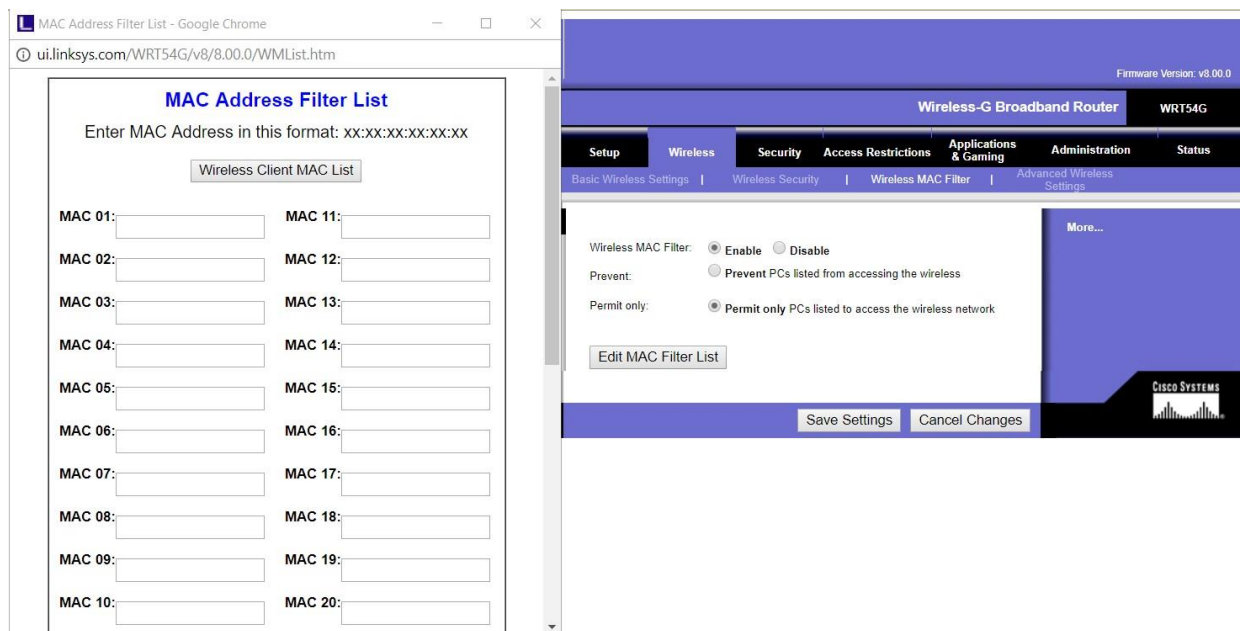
MAC Address Filter List - Google Chrome

ui.linksys.com/WRT54G/v8/8.00.0/WMList.htm

MAC Address Filter List

Enter MAC Address in this format: xx:xx:xx:xx:xx:xx

Wireless Client MAC List

MAC 01:
MAC 11:
MAC 02:
MAC 12:
MAC 03:
MAC 13:
MAC 04:
MAC 14:
MAC 05:
MAC 15:
MAC 06:
MAC 16:
MAC 07:
MAC 17:
MAC 08:
MAC 18:
MAC 09:
MAC 19:
MAC 10:
MAC 20:

Firmware Version: v8.00.0

Wireless-G Broadband Router | WRT54G

Setup | Wireless | Security | Access Restrictions | Applications & Gaming | Administration | Status

Basic Wireless Settings | Wireless Security | Wireless MAC Filter | Advanced Wireless Settings

Wireless MAC Filter: Enable Disable
Prevent: Prevent PCs listed from accessing the wireless
Permit only: Permit only PCs listed to access the wireless network

Edit MAC Filter List

More...

Cisco Systems

Save Settings Cancel Changes